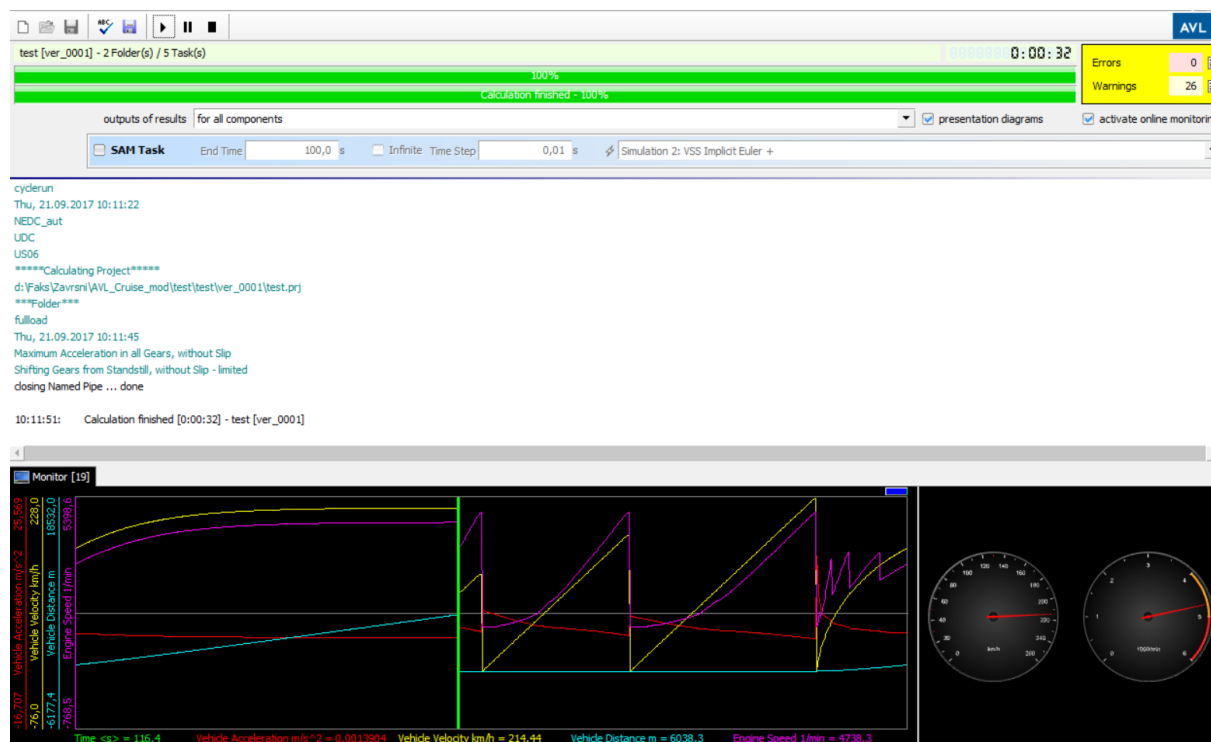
AVL

test [ver_0001] - 2 Folder(s) / 5 Task(s)

0:00:32

Errors 0
Warnings 26

100%

Calculation finished - 100%

outputs of results for all components

presentation diagrams

activate online monitorin

SAM Task End Time 100,0 s Infinite Time Step 0,01 s Simulation 2: VSS Implicit Euler +

cyclerun
Thu, 21.09.2017 10:11:22
NEDC_aut
UDC
US06
*****Calculating Project*****
d:\Faks\Zavrsni\AVL_Cruise_mod\test\test\ver_0001\test.prj
***Folder***
fullload
Thu, 21.09.2017 10:11:45
Maximum Acceleration in all Gears, without Slip
Shifting Gears from Standstill, without Slip - limited
closing Named Pipe ... done

10:11:51: Calculation finished [0:00:32] - test [ver_0001]

Monitor [19]

25,569 Vehicle Acceleration m/s^2 -16,707
228,0 Vehicle Velocity km/h -76,0
18532,0 Vehicle Distance m -6177,4
5398,6 Engine Speed 1/min -768,5

Time <s> = 116,4 Vehicle Acceleration m/s^2 = 0,0013904 Vehicle Velocity km/h = 214,44 Vehicle Distance m = 6038,3 Engine Speed 1/min = 4738,3

100 120 140 160 60 180 40 200 20 220 0 240 260 km/h

1 2 3 4 5 6 1000/min